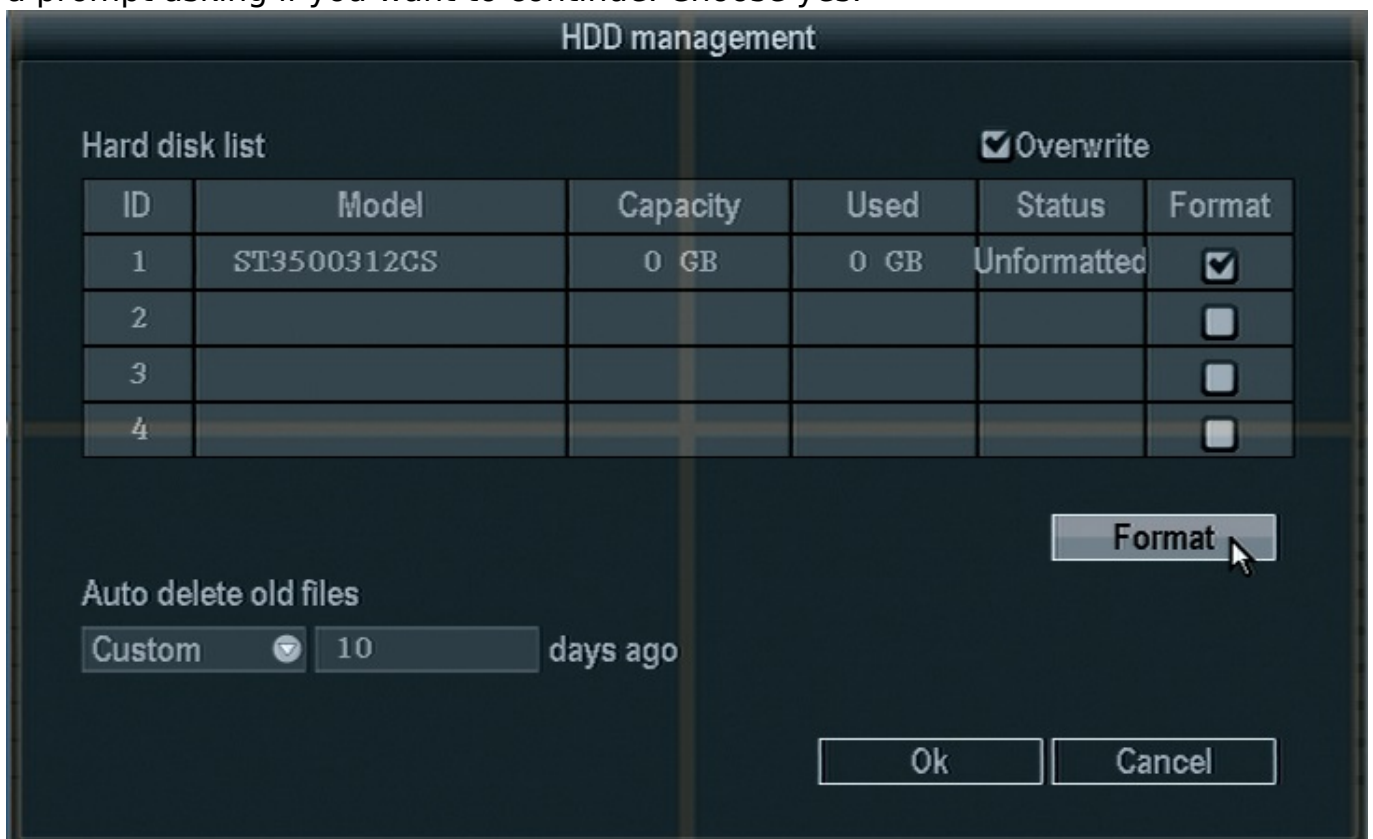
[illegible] prompt asking if you want to continue. Choose yes.

HDD management

Hard disk list

Overwrite

| ID | Model | Capacity | Used | Status | Format |
|---|---|---|---|---|---|
| 1 | ST3500312CS | 0 GB | 0 GB | Unformatted | ☑ |
| 2 | | | | | ☐ |
| 3 | | | | | ☐ |
| 4 | | | | | ☐ |

Format

Auto delete old files

Custom 10 days ago

Ok Cancel